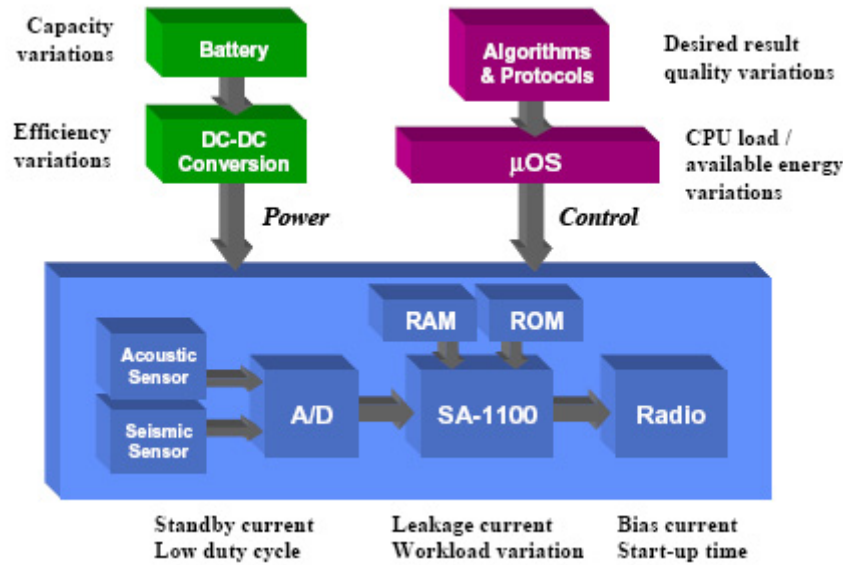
Capacity variations

Battery

Algorithms & Protocols

Desired result quality variations

Efficiency variations

DC-DC Conversion

μOS

CPU load / available energy variations

Power

Control

RAM

ROM

Acoustic Sensor

Seismic Sensor

A/D

SA-1100

Radio

Standby current
Low duty cycle

Leakage current
Workload variation

Bias current
Start-up time